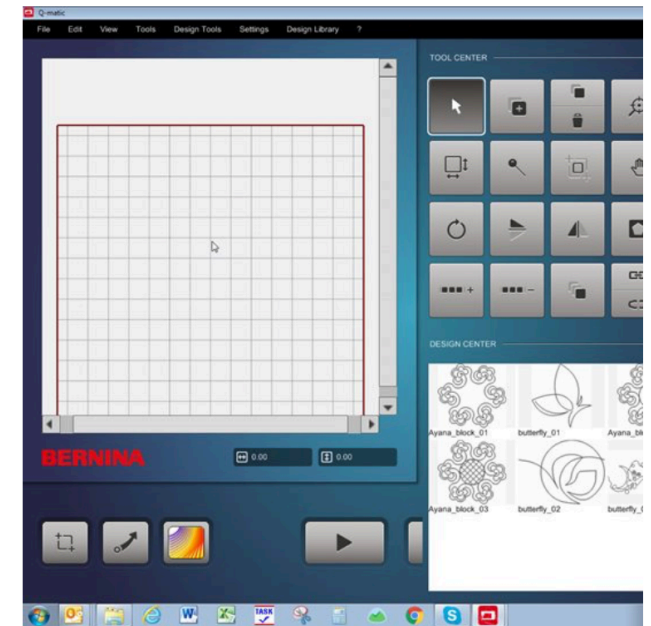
Q-matic

File Edit View Tools Design Tools Settings Design Library ?

TOOL CENTER

DESIGN CENTER

Ayana_block_01 butterfly_01 Ayana_bl

Ayana_block_03 butterfly_02 butterfly_

BERNINA

0.00 0.00

TASK